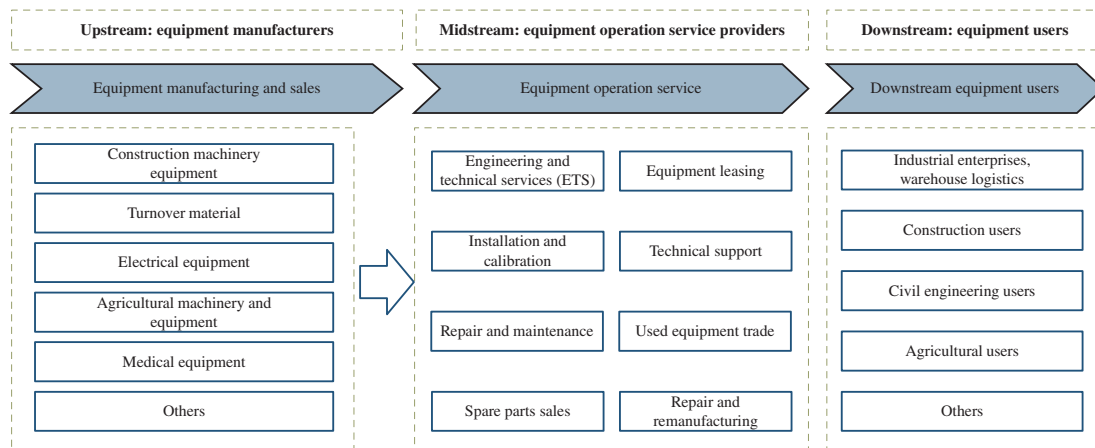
Upstream: equipment manufacturers

Equipment manufacturing and sales

Construction machinery equipment

Turnover material

Electrical equipment

Agricultural machinery and equipment

Medical equipment

Others

Midstream: equipment operation service providers

Equipment operation service

Engineering and technical services (ETS)

Equipment leasing

Installation and calibration

Technical support

Repair and maintenance

Used equipment trade

Spare parts sales

Repair and remanufacturing

Downstream: equipment users

Downstream equipment users

Industrial enterprises, warehouse logistics

Construction users

Civil engineering users

Agricultural users

Others